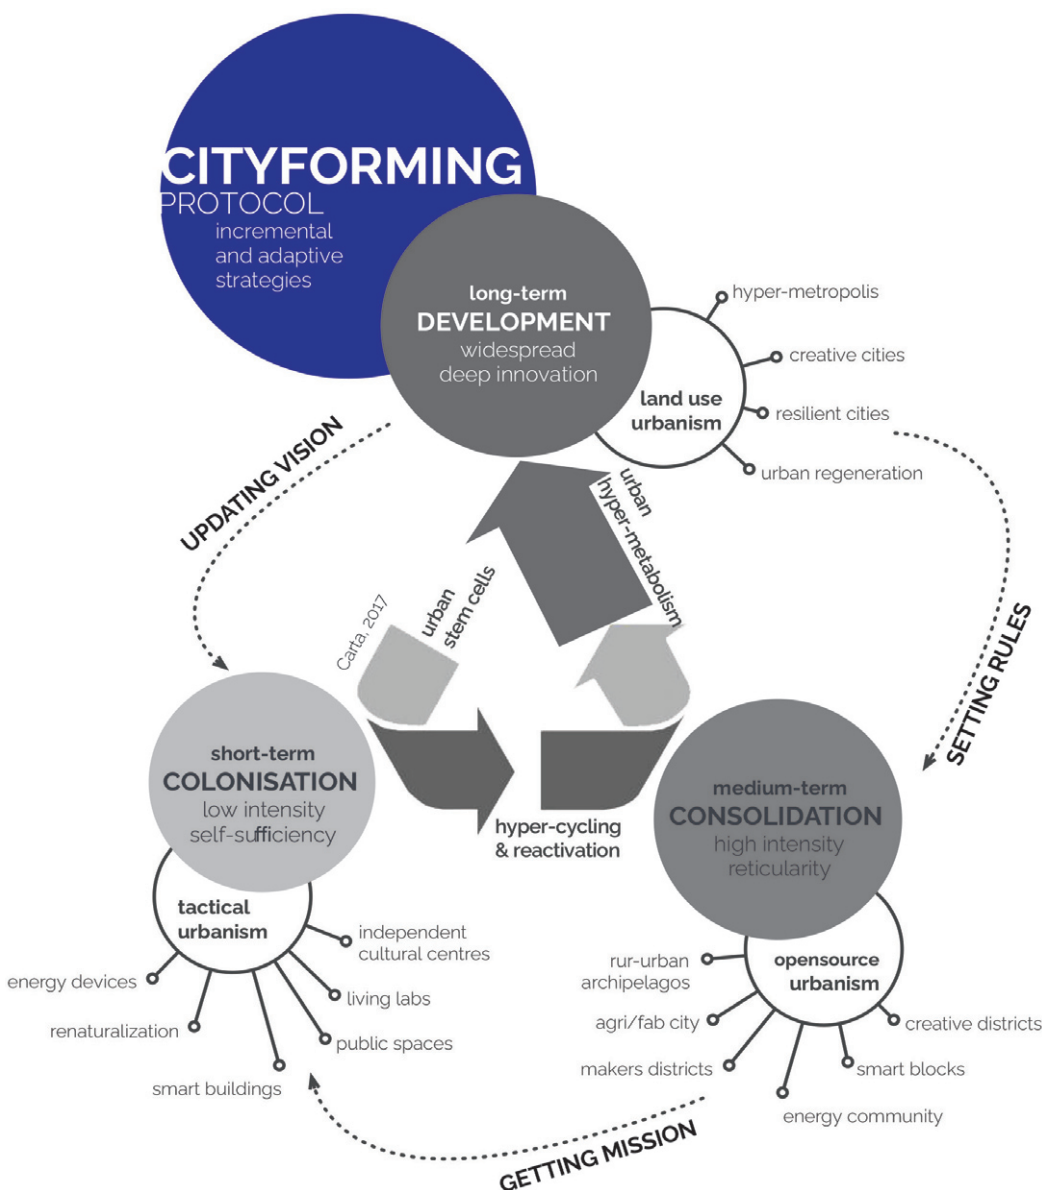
CITYFORMING
PROTOCOL
incremental and adaptive strategies

long-term
DEVELOPMENT
widespread deep innovation

land use urbanism

hyper-metropolis
creative cities
resilient cities
urban regeneration

UPDATING VISION

SETTING RULES

urban hyper-metabolism

urban stem cells

Carta, 2017

short-term
COLONISATION
low intensity self-sufficiency

tactical urbanism

independent cultural centres
energy devices
living labs
renaturalization
public spaces
smart buildings

hyper-cycling & reactivation

medium-term
CONSOLIDATION
high intensity reticularity

opensource urbanism

rur-urban archipelagos
agri/fab city
creative districts
makers districts
smart blocks
energy community

GETTING MISSION